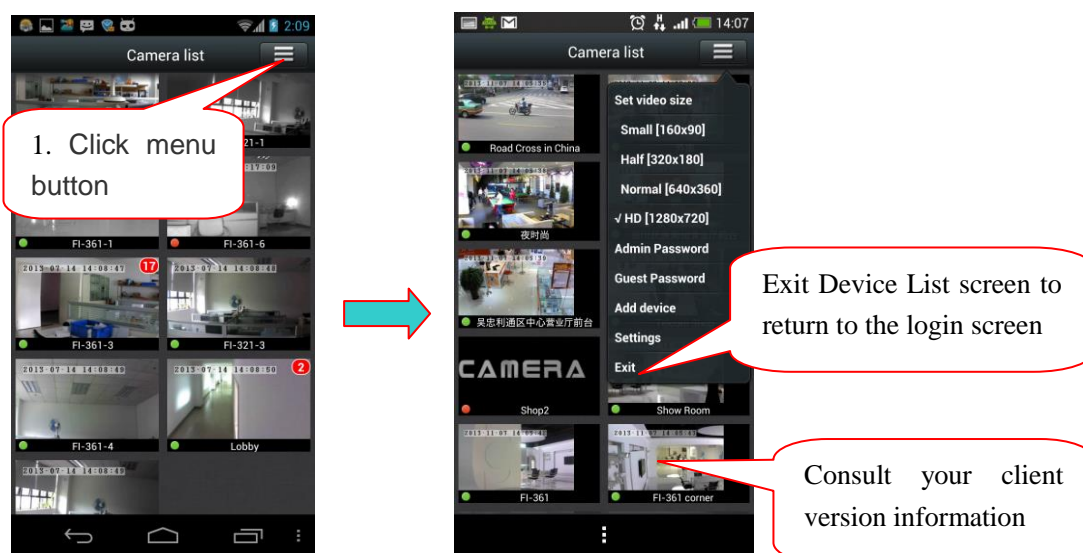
2:09

Camera list

1. Click menu button

FI-321-1

FI-361-1

FI-361-6

2015-07-14 14:08:47 17

2015-07-14 14:08:48

FI-361-3

FI-321-3

2015-07-14 14:08:49

2015-07-14 14:08:50 2

FI-361-4

Lobby

2015-07-14 14:08:49

14:07

Camera list

Road Cross in China

夜时尚

吴忠利通区中心营业厅前台

CAMERA

Shop2

Show Room

FI-361

FI-361 corner

Set video size

Small [160x90]

Half [320x180]

Normal [640x360]

√ HD [1280x720]

Admin Password

Guest Password

Add device

Settings

Exit

Exit Device List screen to return to the login screen

Consult your client version information